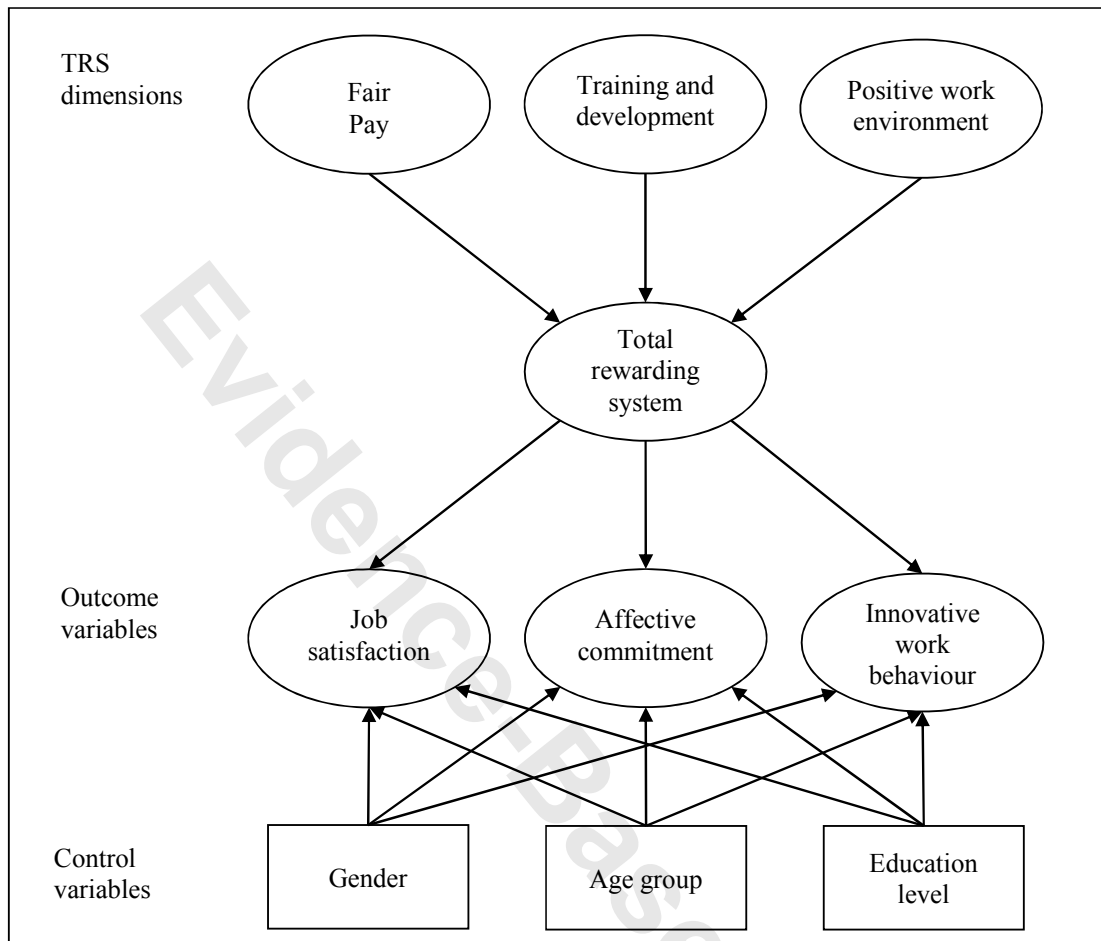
TRS dimensions

Fair Pay

Training and development

Positive work environment

Total rewarding system

Outcome variables

Job satisfaction

Affective commitment

Innovative work behaviour

Control variables

Gender

Age group

Education level

Evidence-Bas